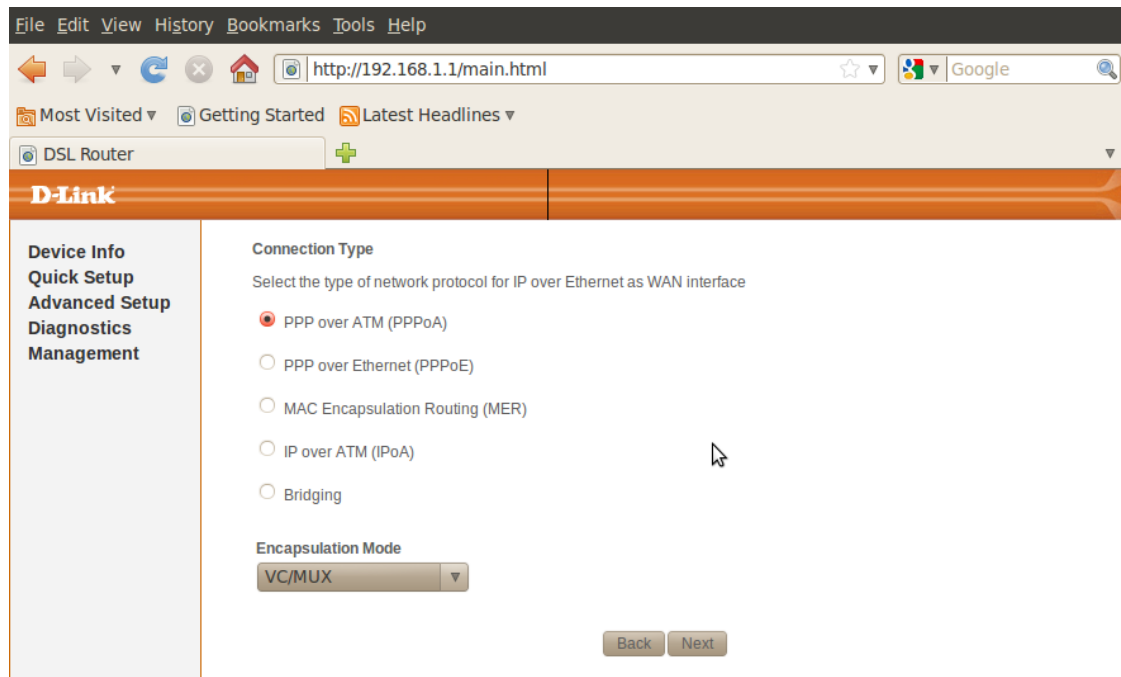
File Edit View History Bookmarks Tools Help

http://192.168.1.1/main.html

Google

Most Visited ▾ Getting Started Latest Headlines ▾

DSL Router

D-Link

Device Info
Quick Setup
Advanced Setup
Diagnostics
Management

Connection Type

Select the type of network protocol for IP over Ethernet as WAN interface

PPP over ATM (PPPoA)

PPP over Ethernet (PPPoE)

MAC Encapsulation Routing (MER)

IP over ATM (IPoA)

Bridging

Encapsulation Mode

VC/MUX

Back Next